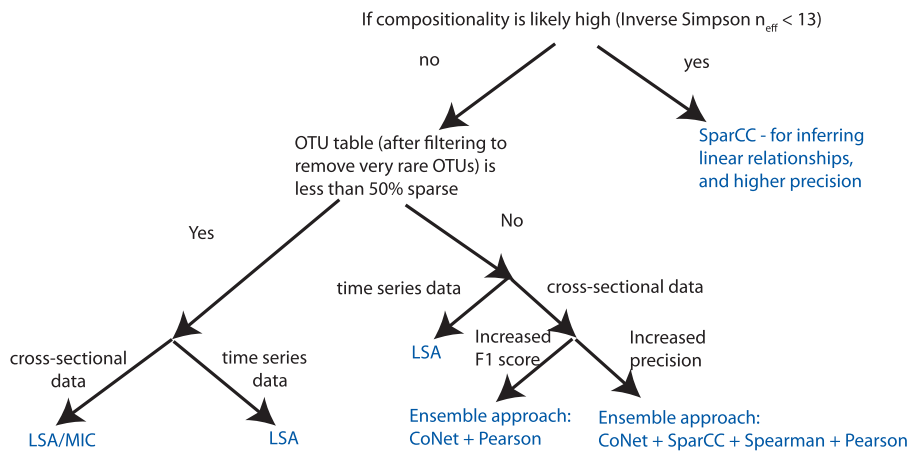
If compositionality is likely high (Inverse Simpson $n_{eff} < 13$)

no

yes

OTU table (after filtering to remove very rare OTUs) is less than 50% sparse

SparCC - for inferring linear relationships, and higher precision

Yes

No

time series data

cross-sectional data

LSA

Increased F1 score

Increased precision

cross-sectional data

time series data

Ensemble approach: CoNet + Pearson

Ensemble approach: CoNet + SparCC + Spearman + Pearson

LSA/MIC

LSA